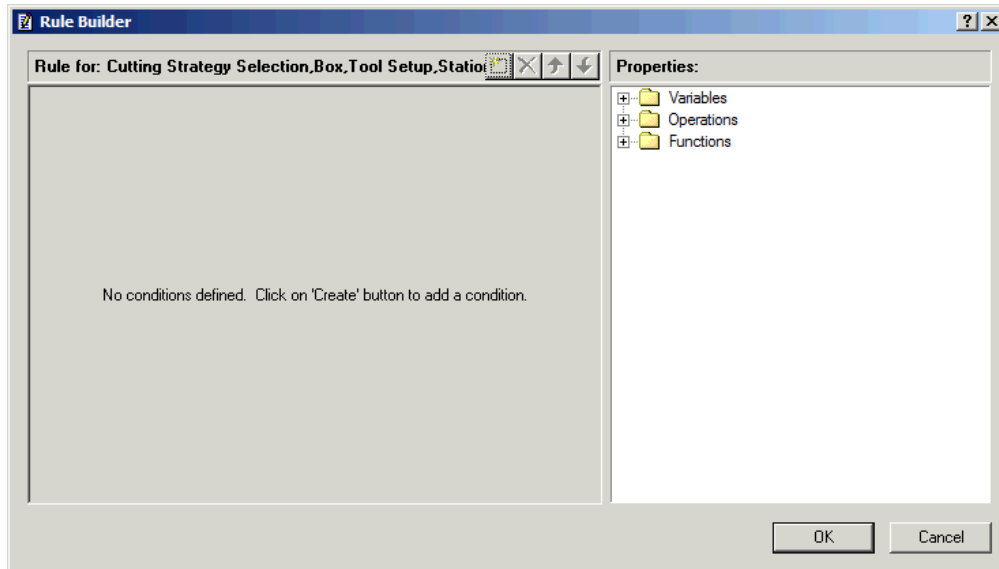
Rule Builder

?

Rule for: Cutting Strategy Selection,Box,Tool Setup,Statio

Properties:

Variables
Operations
Functions

No conditions defined. Click on 'Create' button to add a condition.

OK

Cancel